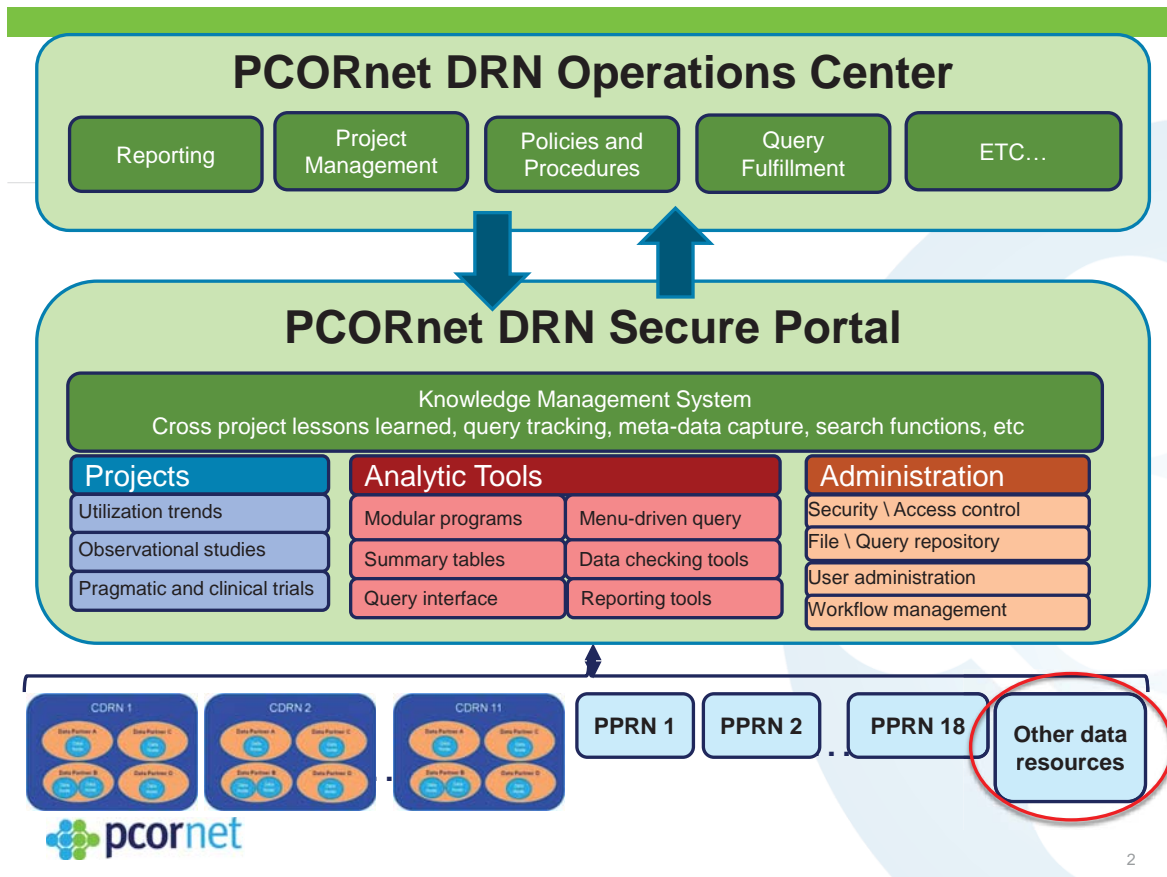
PCORnet DRN Operations Center

Reporting

Project Management

Policies and Procedures

Query Fulfillment

ETC…

PCORnet DRN Secure Portal

Knowledge Management System
Cross project lessons learned, query tracking, meta-data capture, search functions, etc

Projects

Utilization trends

Observational studies

Pragmatic and clinical trials

Analytic Tools

Modular programs

Menu-driven query

Summary tables

Data checking tools

Query interface

Reporting tools

Administration

Security \ Access control

File \ Query repository

User administration

Workflow management

CDRN 1

Data Partner A

Data Partner C

Data Partner B

Data Partner D

CDRN 2

Data Partner A

Data Partner C

Data Partner B

Data Partner D

CDRN 11

Data Partner A

Data Partner C

Data Partner B

Data Partner D

PPRN 1

PPRN 2

PPRN 18

Other data resources

pcornet

2